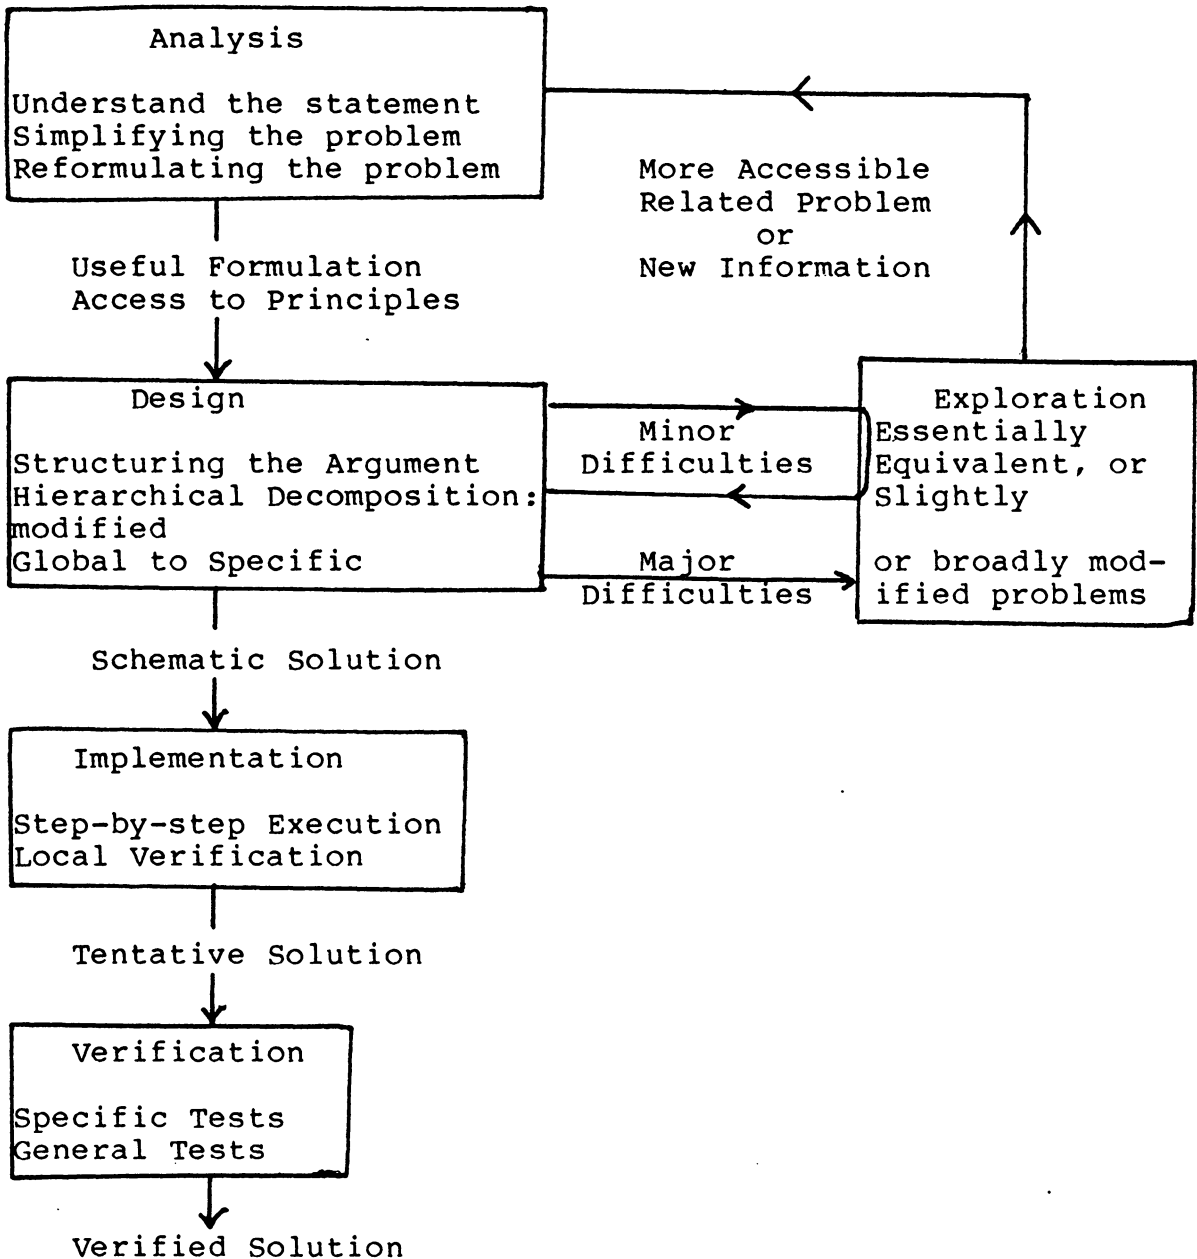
Analysis

Understand the statement
Simplifying the problem
Reformulating the problem

More Accessible
Related Problem
or
New Information

Useful Formulation
Access to Principles

Design

Structuring the Argument
Hierarchical Decomposition:
modified
Global to Specific

Minor
Difficulties

Major
Difficulties

Exploration
Essentially
Equivalent, or
Slightly

or broadly modified problems

Schematic Solution

Implementation

Step-by-step Execution
Local Verification

Tentative Solution

Verification

Specific Tests
General Tests

Verified Solution